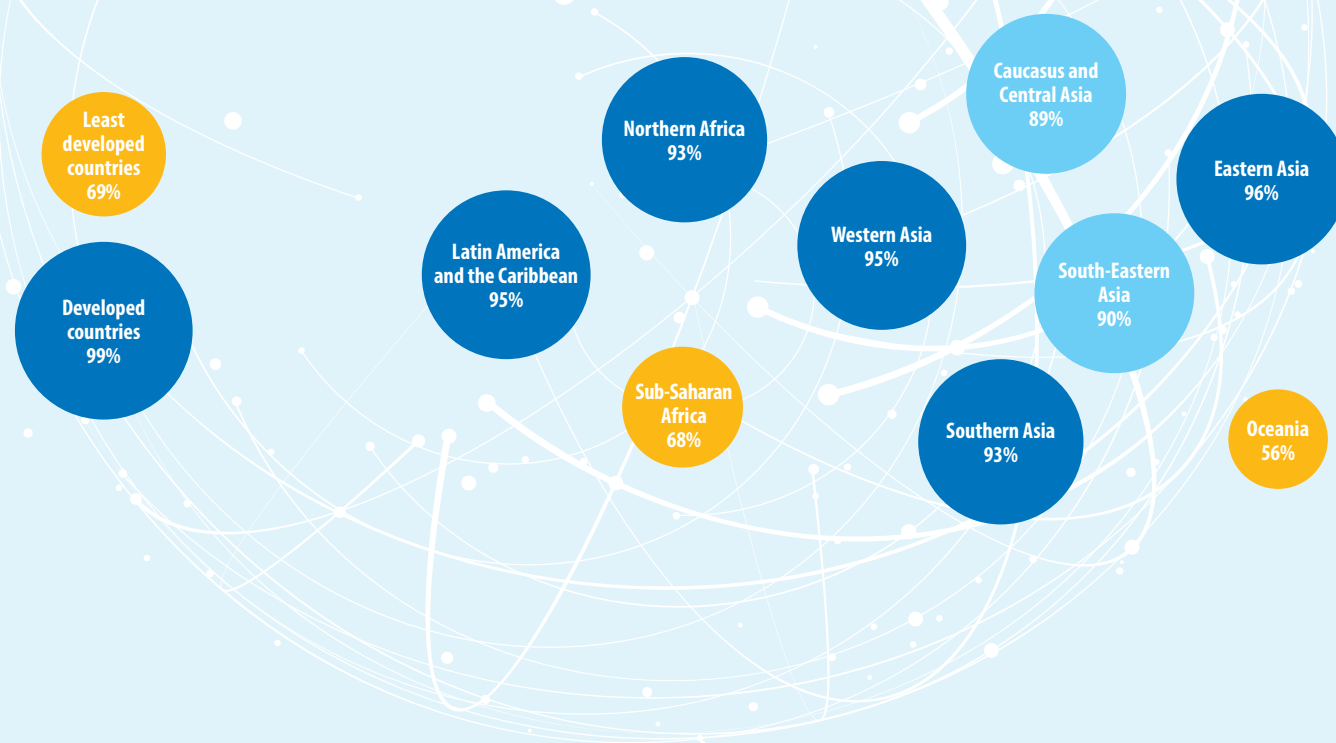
Least developed countries
69%

Developed countries
99%

Latin America and the Caribbean
95%

Northern Africa
93%

Sub-Saharan Africa
68%

Western Asia
95%

Caucasus and Central Asia
89%

Eastern Asia
96%

South-Eastern Asia
90%

Southern Asia
93%

Oceania
56%